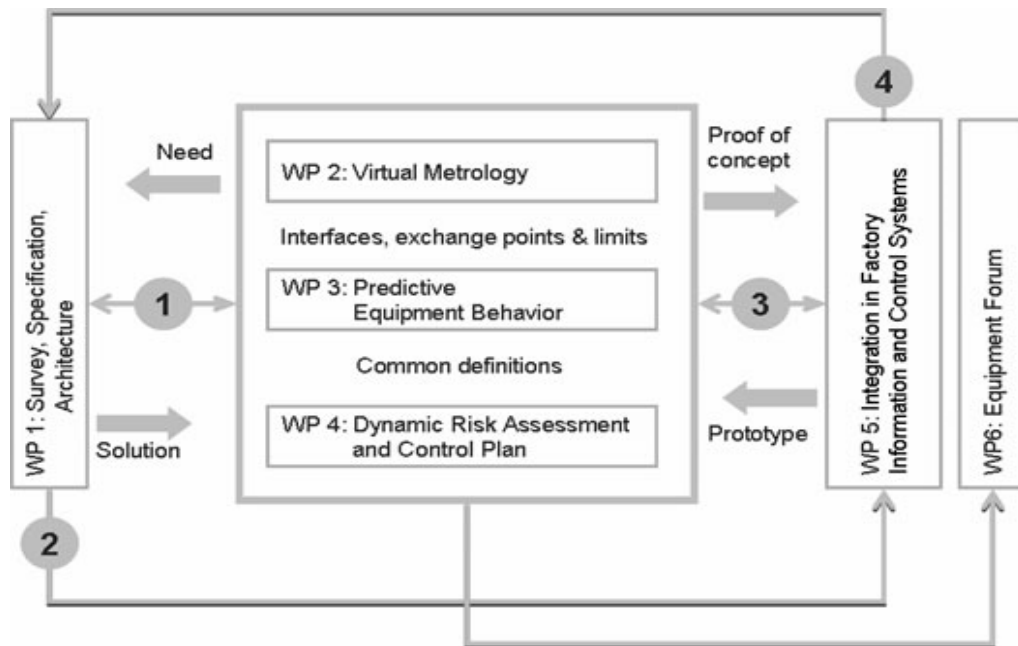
4

Need

Proof of concept

WP 1: Survey, Specification, Architecture

WP 2: Virtual Metrology

Interfaces, exchange points & limits

1

WP 3: Predictive Equipment Behavior

3

Common definitions

Solution

WP 4: Dynamic Risk Assessment and Control Plan

Prototype

WP 5: Integration in Factory Information and Control Systems

WP6: Equipment Forum

2